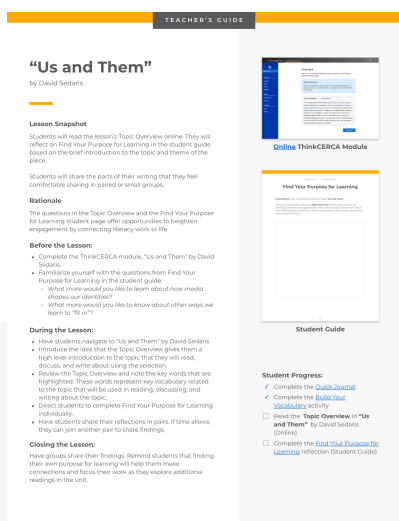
TEACHER'S GUIDE

"Us and Them"

by David Sedaris

Lesson Snapshot

Students will read the lesson's Topic Overview online. They will reflect on Find Your Purpose for Learning in the student guide based on the brief introduction to the topic and theme of the piece.

Students will share the parts of their writing that they feel comfortable sharing in paired or small groups.

Rationale

The questions in the Topic Overview and the Find Your Purpose for Learning student page offer opportunities to heighten engagement by connecting literacy work to life.

Before the Lesson:

- Complete the ThinkCERCA module, "Us and Them" by David Sedaris.
- Familiarize yourself with the questions from Find Your Purpose for Learning in the student guide:
  - What more would you like to learn about how media shapes our identities?
  - What more would you like to know about other ways we learn to "fit in"?

During the Lesson:

- Have students navigate to "Us and Them" by David Sedaris.
- Introduce the idea that the Topic Overview gives them a high level introduction to the topic that they will read, discuss, and write about using the selection.
- Review the Topic Overview and note the key words that are highlighted. These words represent key vocabulary related to the topic that will be used in reading, discussing, and writing about the topic.
- Direct students to complete Find Your Purpose for Learning individually.
- Have students share their reflections in pairs. If time allows, they can join another pair to share findings.

Closing the Lesson:

Have groups share their findings. Remind students that finding their own purpose for learning will help them make connections and focus their work as they explore additional readings in the unit.

Online ThinkCERCA Module

Find Your Purpose for Learning

Student Guide

Student Progress:

✓ Complete the Quick Journal
✓ Complete the Build Your Vocabulary activity
☐ Read the Topic Overview in "Us and Them" by David Sedaris (Online)
☐ Complete the Find Your Purpose for Learning reflection (Student Guide)